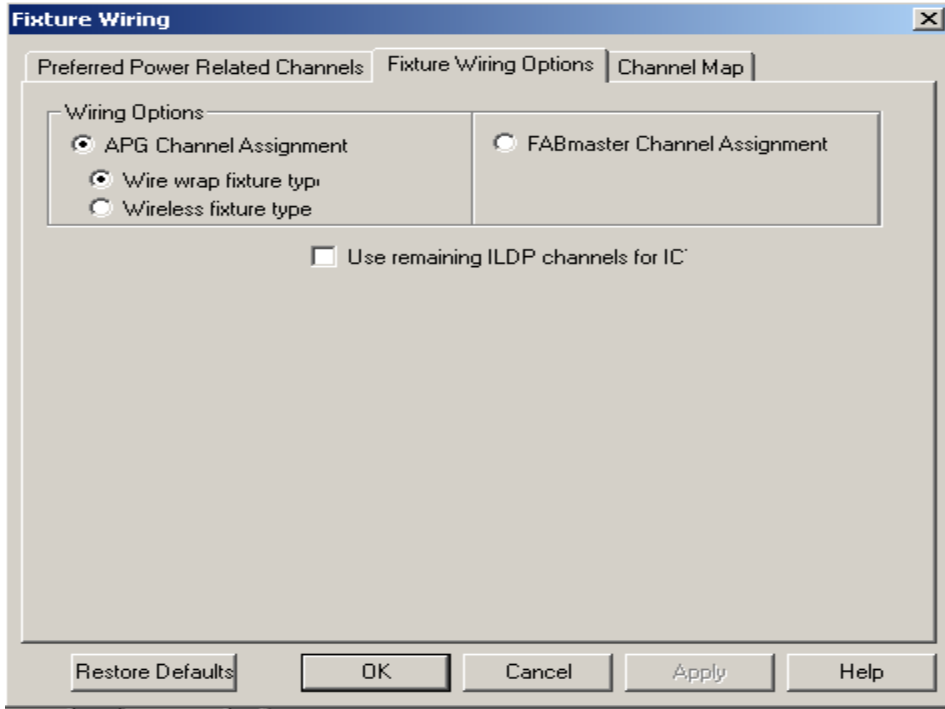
Fixture Wiring

Preferred Power Related Channels | Fixture Wiring Options | Channel Map

Wiring Options
APG Channel Assignment
Wire wrap fixture typ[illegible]
Wireless fixture type

FABmaster Channel Assignment

Use remaining ILDP channels for IC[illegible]

Restore Defaults | OK | Cancel | Apply | Help